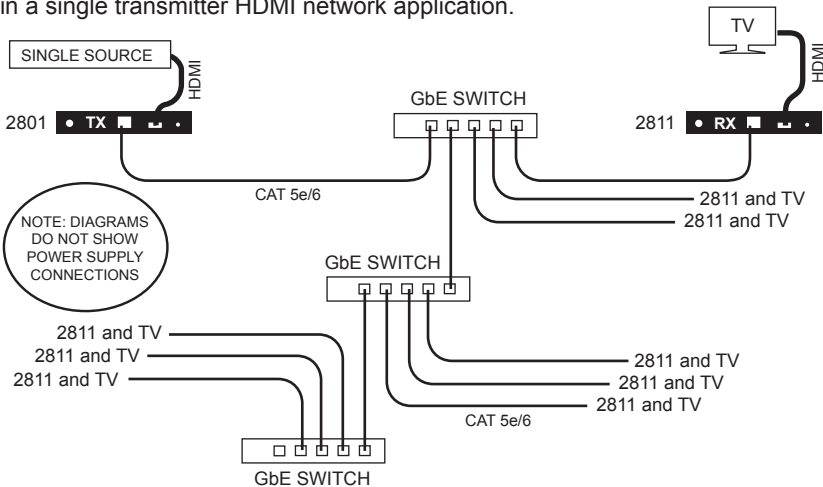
in a single transmitter HDMI network application.

SINGLE SOURCE

HDMI

2801 TX

GbE SWITCH

TV

HDMI

2811 RX

CAT 5e/6

2811 and TV

2811 and TV

NOTE: DIAGRAMS DO NOT SHOW POWER SUPPLY CONNECTIONS

GbE SWITCH

2811 and TV

2811 and TV

2811 and TV

2811 and TV

2811 and TV

2811 and TV

CAT 5e/6

GbE SWITCH